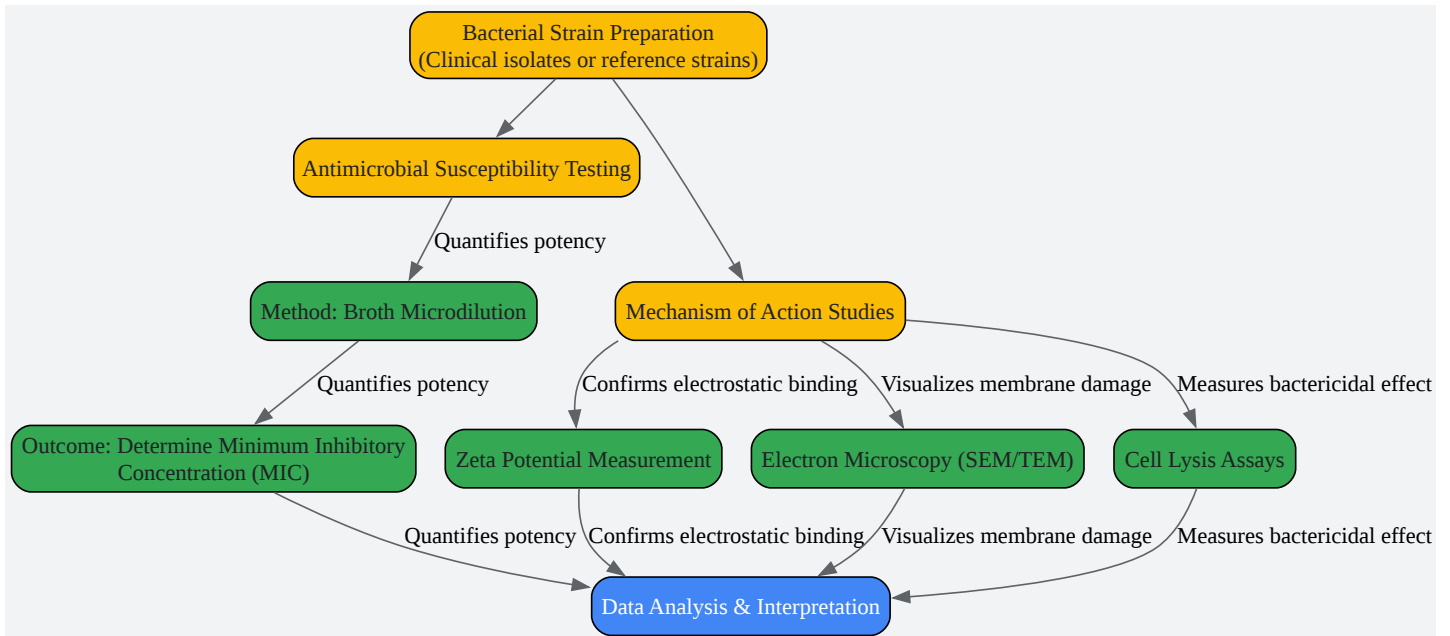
Bacterial Strain Preparation
(Clinical isolates or reference strains)

Antimicrobial Susceptibility Testing

Quantifies potency

Method: Broth Microdilution

Mechanism of Action Studies

Quantifies potency

Confirms electrostatic binding

Visualizes membrane damage

Measures bactericidal effect

Outcome: Determine Minimum Inhibitory Concentration (MIC)

Zeta Potential Measurement

Electron Microscopy (SEM/TEM)

Cell Lysis Assays

Quantifies potency

Confirms electrostatic binding

Visualizes membrane damage

Measures bactericidal effect

Data Analysis & Interpretation